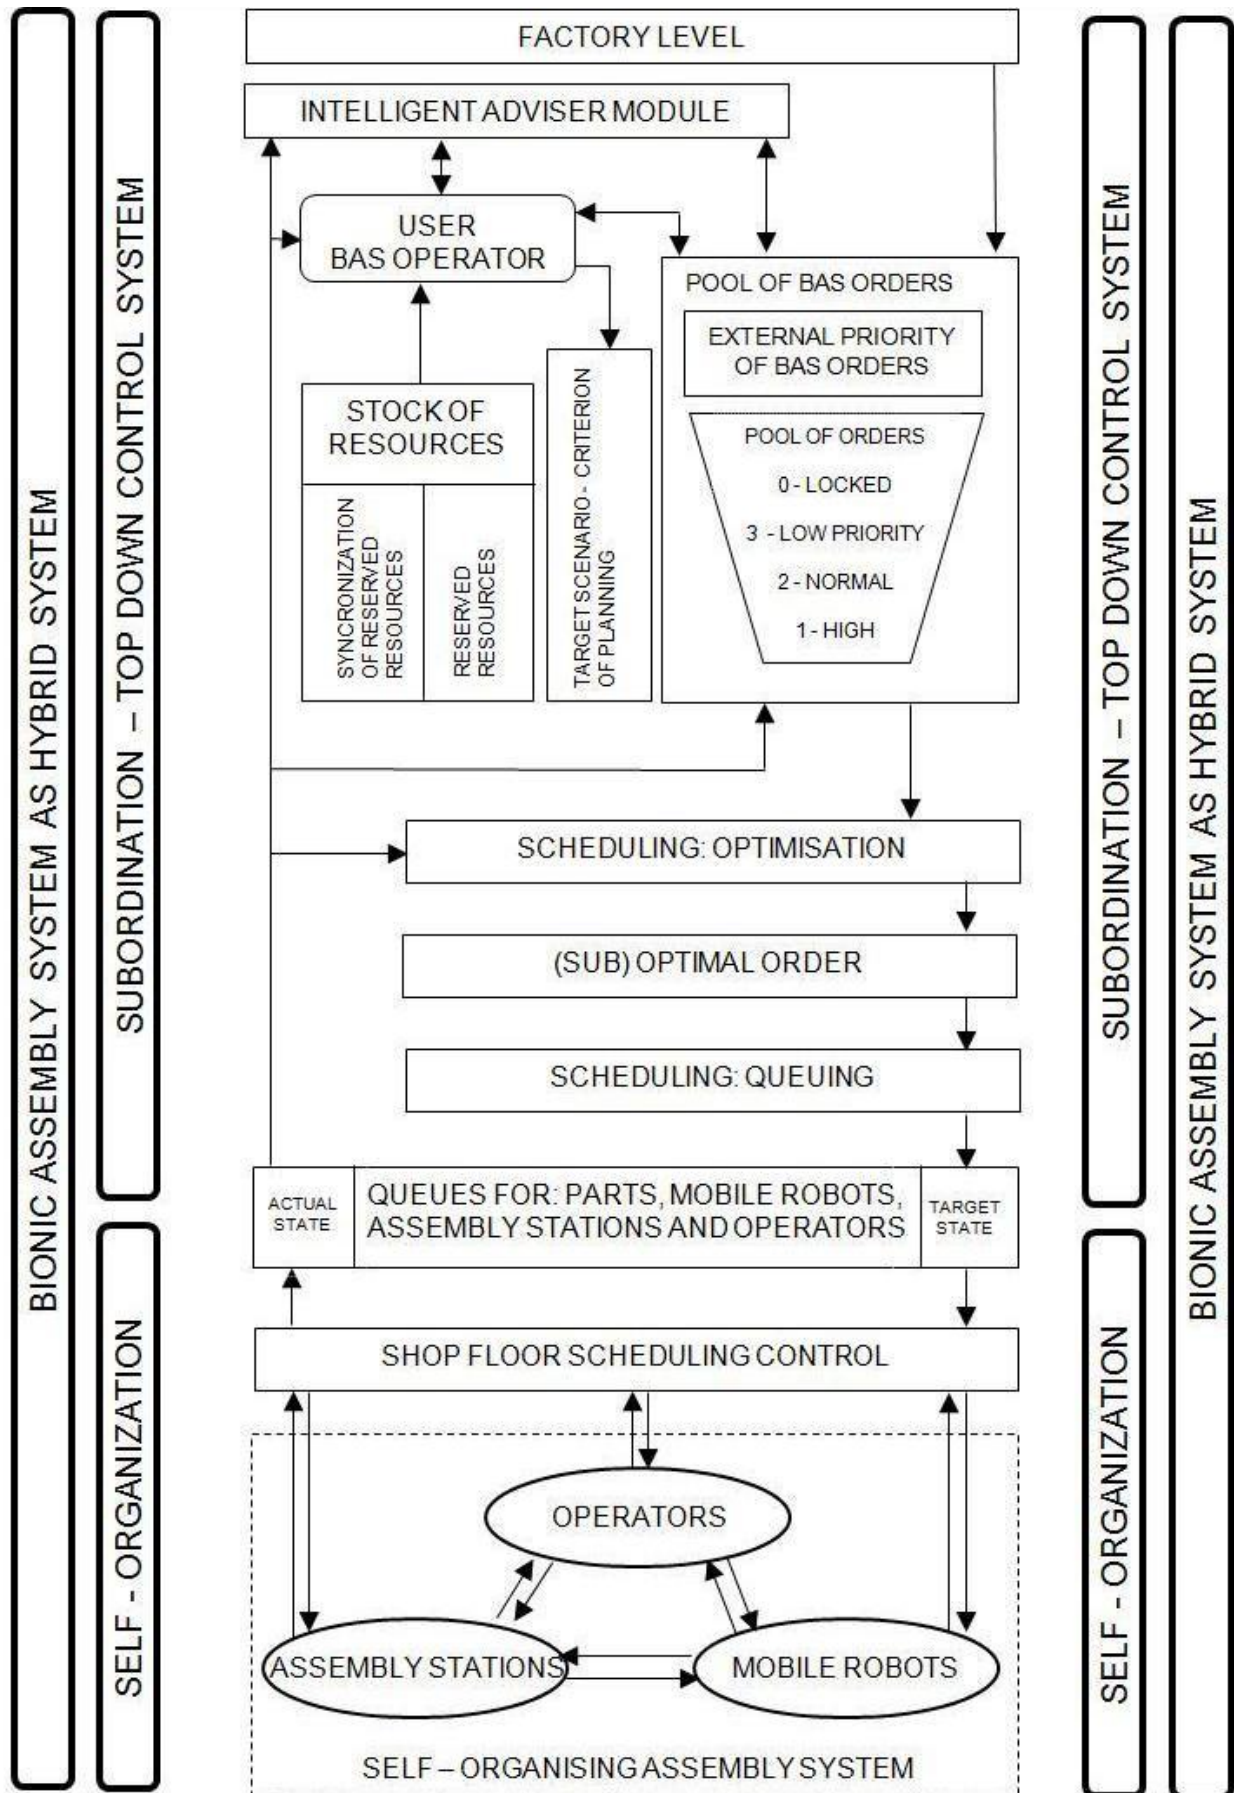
BIONIC ASSEMBLY SYSTEM AS HYBRID SYSTEM

SUBORDINATION – TOP DOWN CONTROL SYSTEM

SELF - ORGANIZATION

FACTORY LEVEL

INTELLIGENT ADVISER MODULE

USER
BAS OPERATOR

POOL OF BAS ORDERS

EXTERNAL PRIORITY OF BAS ORDERS

POOL OF ORDERS
0 - LOCKED
3 - LOW PRIORITY
2 - NORMAL
1 - HIGH

STOCK OF RESOURCES

SYNCRONIZATION OF RESERVED RESOURCES

RESERVED RESOURCES

TARGET SCENARIO - CRITERION OF PLANNING

SCHEDULING: OPTIMISATION

(SUB) OPTIMAL ORDER

SCHEDULING: QUEUING

ACTUAL STATE

QUEUES FOR: PARTS, MOBILE ROBOTS, ASSEMBLY STATIONS AND OPERATORS

TARGET STATE

SHOP FLOOR SCHEDULING CONTROL

OPERATORS

ASSEMBLY STATIONS

MOBILE ROBOTS

SELF – ORGANISING ASSEMBLY SYSTEM

SUBORDINATION – TOP DOWN CONTROL SYSTEM

SELF - ORGANIZATION

BIONIC ASSEMBLY SYSTEM AS HYBRID SYSTEM